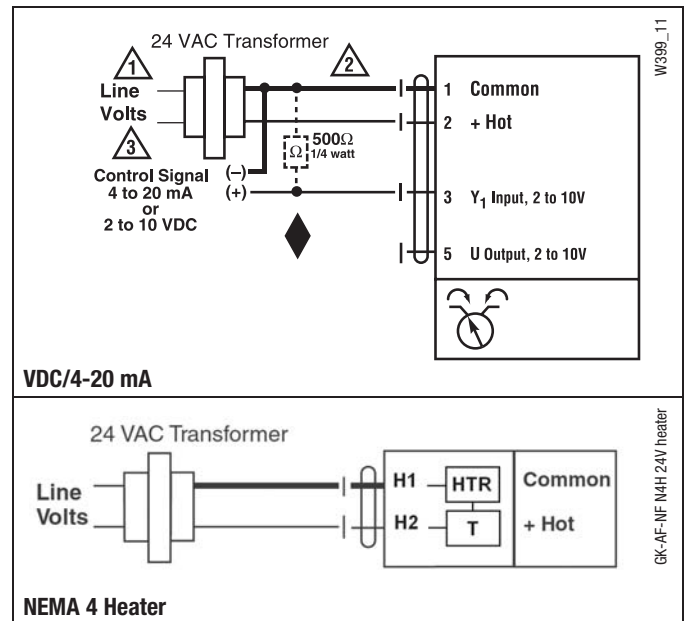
24 VAC Transformer

1

2

W399_11

Line Volts

3

Control Signal 4 to 20 mA or 2 to 10 VDC

(–)

(+)

$\Omega$

500$\Omega$ 1/4 watt

1 Common

2 + Hot

3 $Y_1$ Input, 2 to 10V

5 U Output, 2 to 10V

VDC/4-20 mA

24 VAC Transformer

Line Volts

H1

HTR

H2

T

Common

+ Hot

GK-AF-NF N4H 24V heater

NEMA 4 Heater